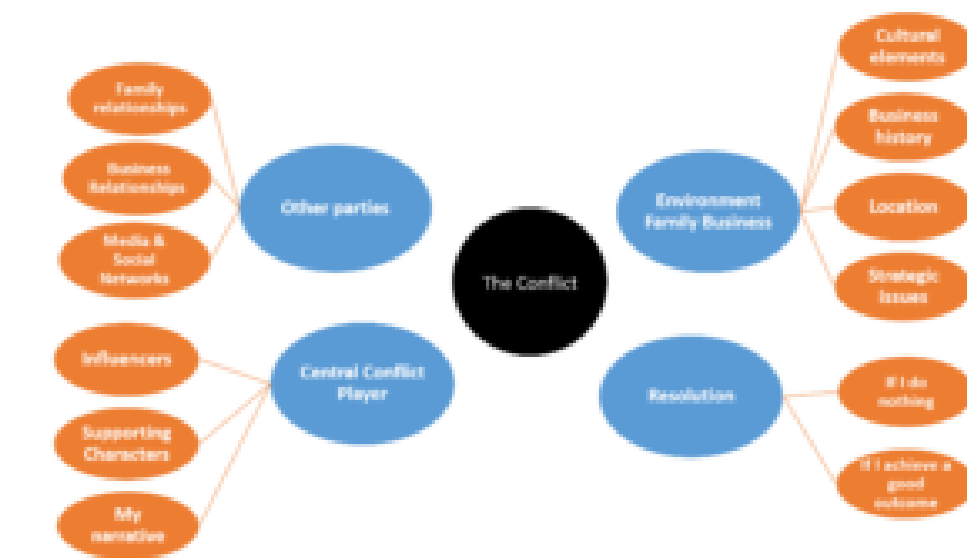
Family relationships

Business Relationships

Media & Social Networks

Other parties

Influencers

Supporting Characters

My narrative

Central Conflict Player

The Conflict

Environment Family Business

Cultural elements

Business history

Location

Strategic Issues

Resolution

If I do nothing

If I achieve a good outcome